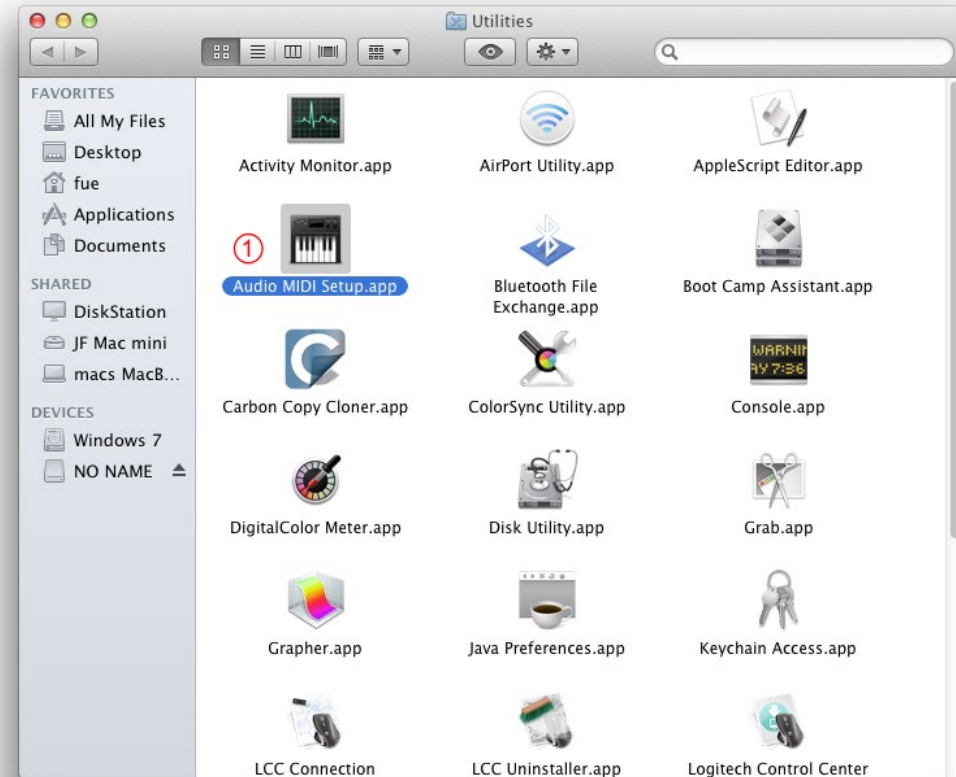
Utilities

FAVORITES
All My Files
Desktop
fue
Applications
Documents

SHARED
DiskStation
JF Mac mini
macs MacB...

DEVICES
Windows 7
NO NAME

Activity Monitor.app
AirPort Utility.app
AppleScript Editor.app

①
Audio MIDI Setup.app
Bluetooth File Exchange.app
Boot Camp Assistant.app

Carbon Copy Cloner.app
ColorSync Utility.app
WARNIN
AY 7:36
Console.app

DigitalColor Meter.app
Disk Utility.app
Grab.app

Grapher.app
Java Preferences.app
Keychain Access.app

LCC Connection
LCC Uninstaller.app
Logitech Control Center